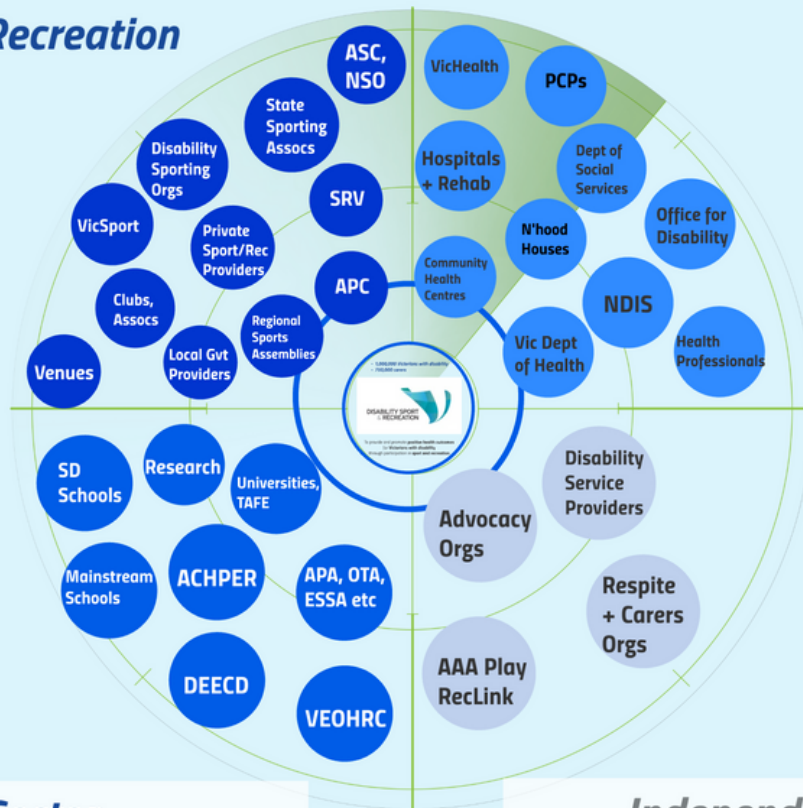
Recreation

ASC, NSO

State Sporting Assocs

Disability Sporting Orgs

VicSport

Private Sport/Rec Providers

SRV

Clubs, Assocs

APC

Regional Sports Assemblies

Local Gvt Providers

Venues

VicHealth

PCPs

Hospitals + Rehab

Dept of Social Services

Office for Disability

N'hood Houses

Community Health Centres

NDIS

Vic Dept of Health

Health Professionals

DISABILITY SPORT & RECREATION

SD Schools

Research

Universities, TAFE

Mainstream Schools

ACHPER

APA, OTA, ESSA etc

DEECD

VEOHRC

Disability Service Providers

Advocacy Orgs

Respite + Carers Orgs

AAA Play RecLink

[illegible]

Independ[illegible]